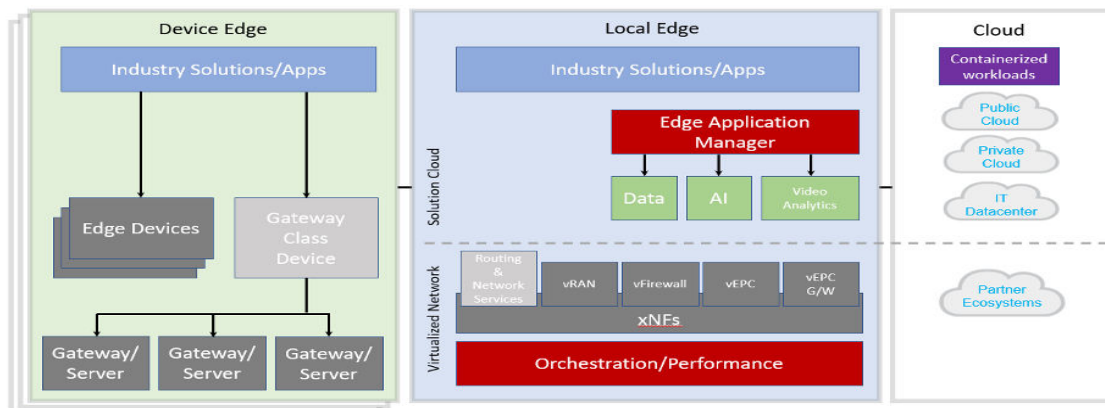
Device Edge

Industry Solutions/Apps

Edge Devices

Gateway Class Device

Gateway/ Server

Gateway/ Server

Gateway/ Server

Local Edge

Industry Solutions/Apps

Solution Cloud

Edge Application Manager

Data

AI

Video Analytics

Virtualized Network

Routing & Network Services

vRAN

vFirewall

vEPC

vEPC G/W

xNFs

Orchestration/Performance

Cloud

Containerized workloads

Public Cloud

Private Cloud

IT Datacenter

Partner Ecosystems